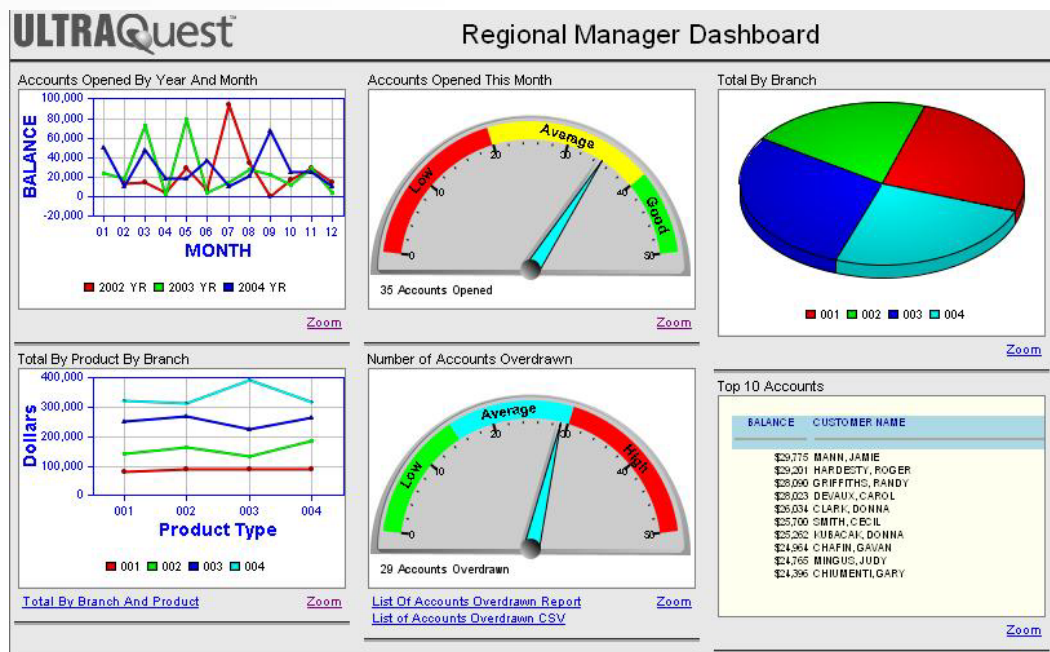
ULTRAQuest™

Regional Manager Dashboard

Accounts Opened By Year And Month

100,000
80,000
60,000
40,000
20,000
0
-20,000

BALANCE

01 02 03 04 05 06 07 08 09 10 11 12

MONTH

2002 YR 2003 YR 2004 YR

Zoom

Accounts Opened This Month

Low Average Good

0 10 20 30 40 50

35 Accounts Opened

Zoom

Total By Branch

001 002 003 004

Zoom

Total By Product By Branch

400,000
300,000
200,000
100,000
0

Dollars

001 002 003 004

Product Type

001 002 003 004

Total By Branch And Product

Zoom

Number of Accounts Overdrawn

Low Average High

0 10 20 30 40 50

29 Accounts Overdrawn

List Of Accounts Overdrawn Report

List of Accounts Overdrawn CSV

Zoom

Top 10 Accounts

| BALANCE | CUSTOMER NAME |
|---|---|
| $29,775 | MANN, JAMIE |
| $29,201 | HARDESTY, ROGER |
| $28,090 | GRIFFITHS, RANDY |
| $28,023 | DEVAUX, CAROL |
| $26,034 | CLARK, DONNA |
| $25,700 | SMITH, CECIL |
| $25,262 | KUBACAK, DONNA |
| $24,964 | CHAFIN, GAVAN |
| $24,765 | MINGUS, JUDY |
| $24,396 | CHIUMENTI, GARY |

Zoom